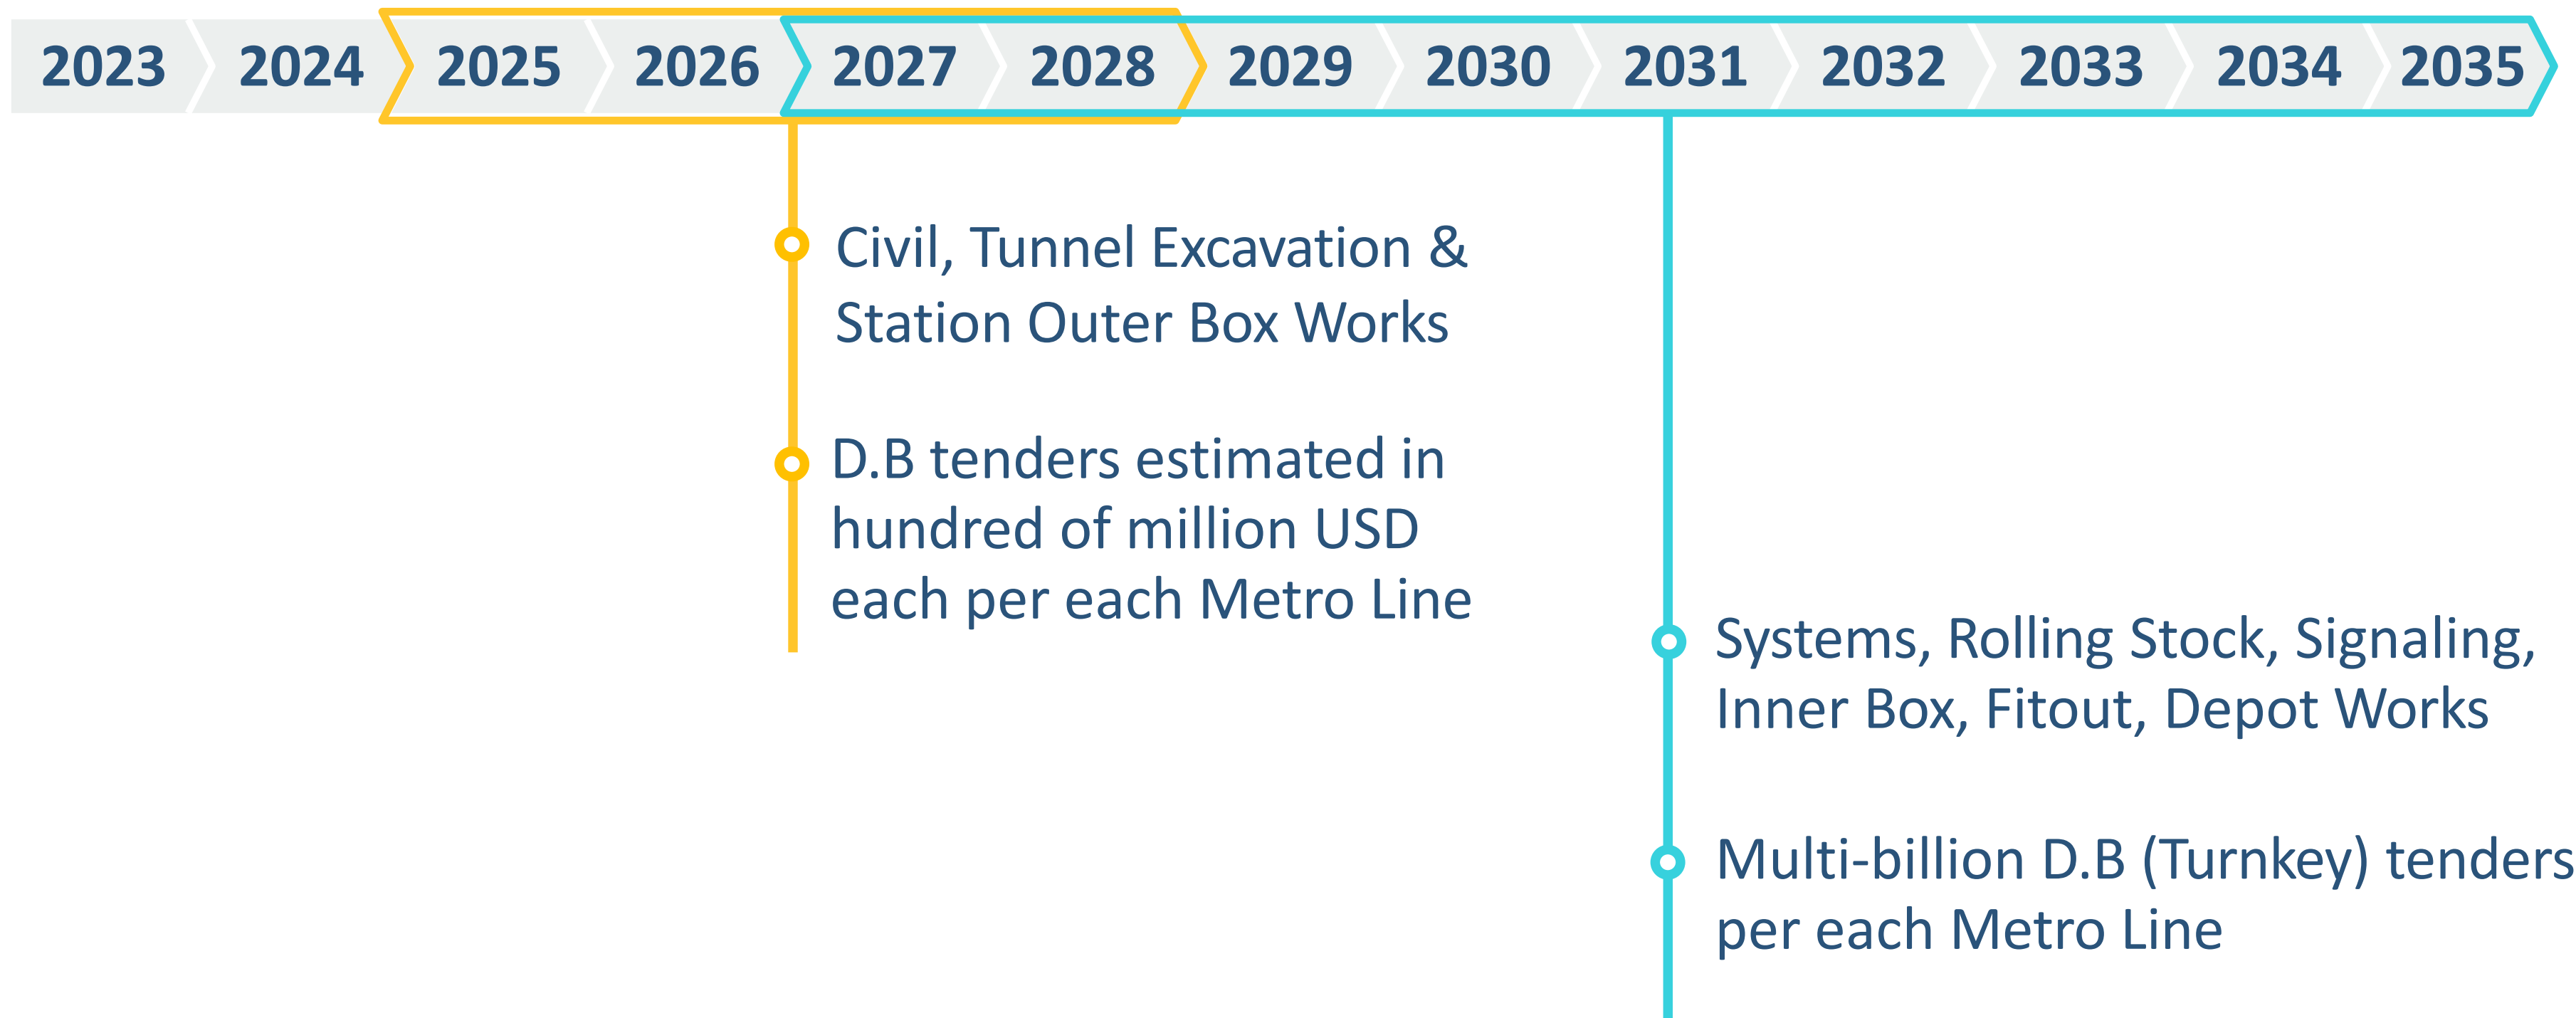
2023 2024 2025 2026 2027 2028 2029 2030 2031 2032 2033 2034 2035

Civil, Tunnel Excavation & Station Outer Box Works

D.B tenders estimated in hundred of million USD each per each Metro Line

Systems, Rolling Stock, Signaling, Inner Box, Fitout, Depot Works

Multi-billion D.B (Turnkey) tenders per each Metro Line